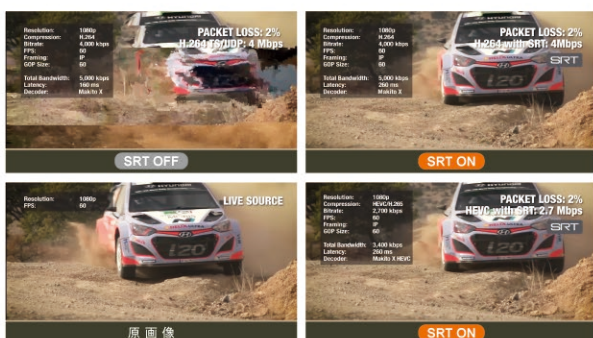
Resolution: 1080p
Compression: H.264
Bitrate: 4,000 kbps
FPS: 60
Framing: IP
GOP Size: 60

Total Bandwidth: 5,000 kbps
Latency: 160 ms
Decoder: Makito X

PACKET LOSS: 2%
H.264 TS/UDP: 4 Mbps

SRT OFF

Resolution: 1080p
Compression: H.264
Bitrate: 4,000 kbps
FPS: 60
Framing: IP
GOP Size: 60

Total Bandwidth: 5,000 kbps
Latency: 260 ms
Decoder: Makito X

PACKET LOSS: 2%
H.264 with SRT: 4Mbps

SRT

SRT ON

Resolution: 1080p
FPS: 60

LIVE SOURCE

原画像

Resolution: 1080p
Compression: HEVC/H.265
Bitrate: 2,700 kbps
FPS: 60
Framing: IP
GOP Size: 60

Total Bandwidth: 3,400 kbps
Latency: 260 ms
Decoder: Makito X HEVC

PACKET LOSS: 2%
HEVC with SRT: 2.7 Mbps

SRT

SRT ON